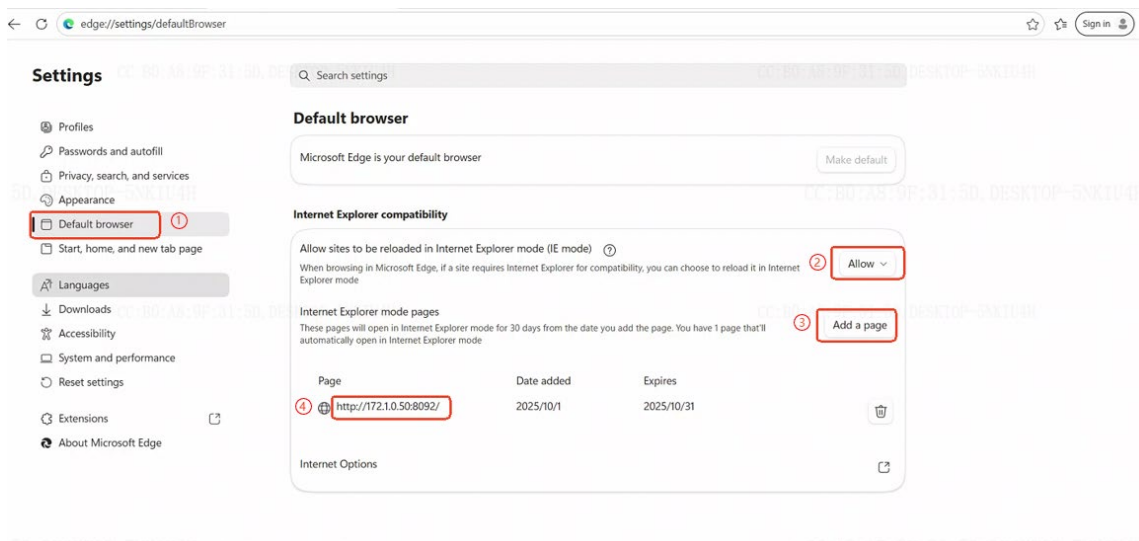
edge://settings/defaultBrowser

Sign in

Settings

CC:BD:A8:9F:31:5D, DESKTOP-5NK1U4H

Search settings

Profiles
Passwords and autofill
Privacy, search, and services
Appearance
Default browser ①
Start, home, and new tab page
Languages
Downloads
Accessibility
System and performance
Reset settings
Extensions
About Microsoft Edge

Default browser

Microsoft Edge is your default browser

Make default

Internet Explorer compatibility

Allow sites to be reloaded in Internet Explorer mode (IE mode)

When browsing in Microsoft Edge, if a site requires Internet Explorer for compatibility, you can choose to reload it in Internet Explorer mode

② Allow

Internet Explorer mode pages

These pages will open in Internet Explorer mode for 30 days from the date you add the page. You have 1 page that'll automatically open in Internet Explorer mode

③ Add a page

| Page | Date added | Expires |
|---|---|---|
| ④ http://172.1.0.50:8092/ | 2025/10/1 | 2025/10/31 |

Internet Options